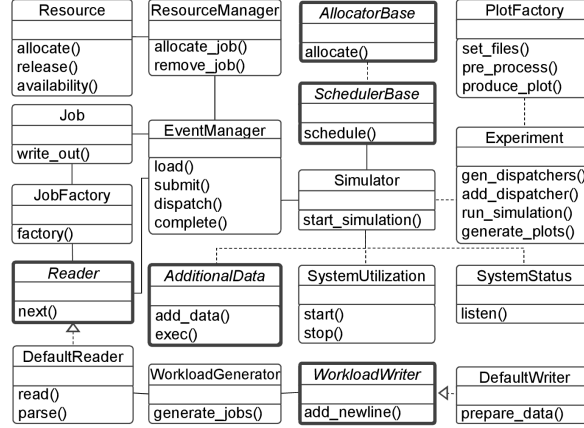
Resource

allocate()
release()
availability()

ResourceManager

allocate_job()
remove_job()

*AllocatorBase*

allocate()

PlotFactory

set_files()
pre_process()
produce_plot()

*SchedulerBase*

schedule()

Job

write_out()

EventManager

load()
submit()
dispatch()
complete()

Experiment

gen_dispatchers()
add_dispatcher()
run_simulation()
generate_plots()

JobFactory

factory()

Simulator

start_simulation()

*Reader*

next()

*AdditionalData*

add_data()
exec()

SystemUtilization

start()
stop()

SystemStatus

listen()

DefaultReader

read()
parse()

WorkloadGenerator

generate_jobs()

*WorkloadWriter*

add_newline()

DefaultWriter

prepare_data()